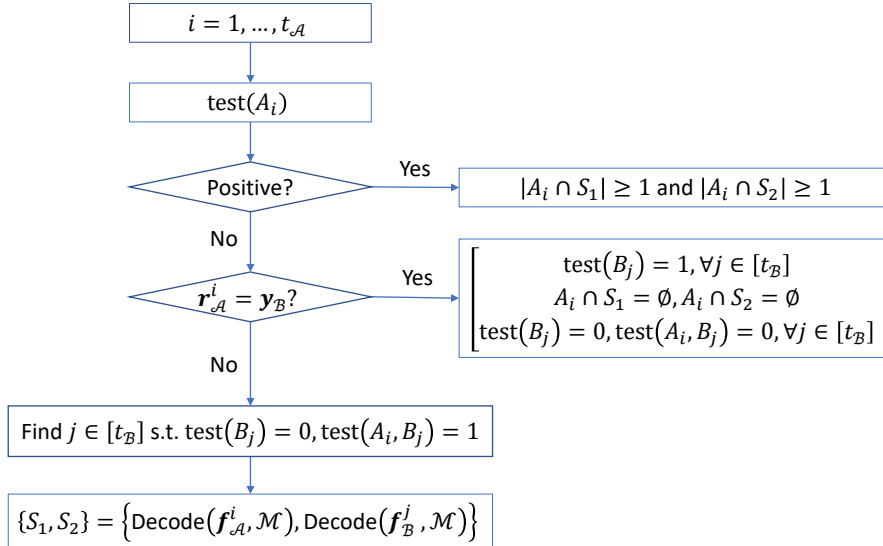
$i = 1, \dots, t_{\mathcal{A}}$

$\text{test}(A_i)$

Positive?

Yes

$|A_i \cap S_1| \geq 1$ and $|A_i \cap S_2| \geq 1$

No

$\boldsymbol{r}_{\mathcal{A}}^{i} = \boldsymbol{y}_{\mathcal{B}}$?

Yes

$\left[\begin{array}{c} \text{test}(B_j) = 1, \forall j \in [t_{\mathcal{B}}] \\ A_i \cap S_1 = \emptyset, A_i \cap S_2 = \emptyset \\ \text{test}(B_j) = 0, \text{test}(A_i, B_j) = 0, \forall j \in [t_{\mathcal{B}}] \end{array}\right.$

No

Find $j \in [t_{\mathcal{B}}]$ s.t. $\text{test}(B_j) = 0, \text{test}(A_i, B_j) = 1$

$\{S_1, S_2\} = \left\{\text{Decode}(\boldsymbol{f}_{\mathcal{A}}^{i}, \mathcal{M}), \text{Decode}(\boldsymbol{f}_{\mathcal{B}}^{j}, \mathcal{M})\right\}$